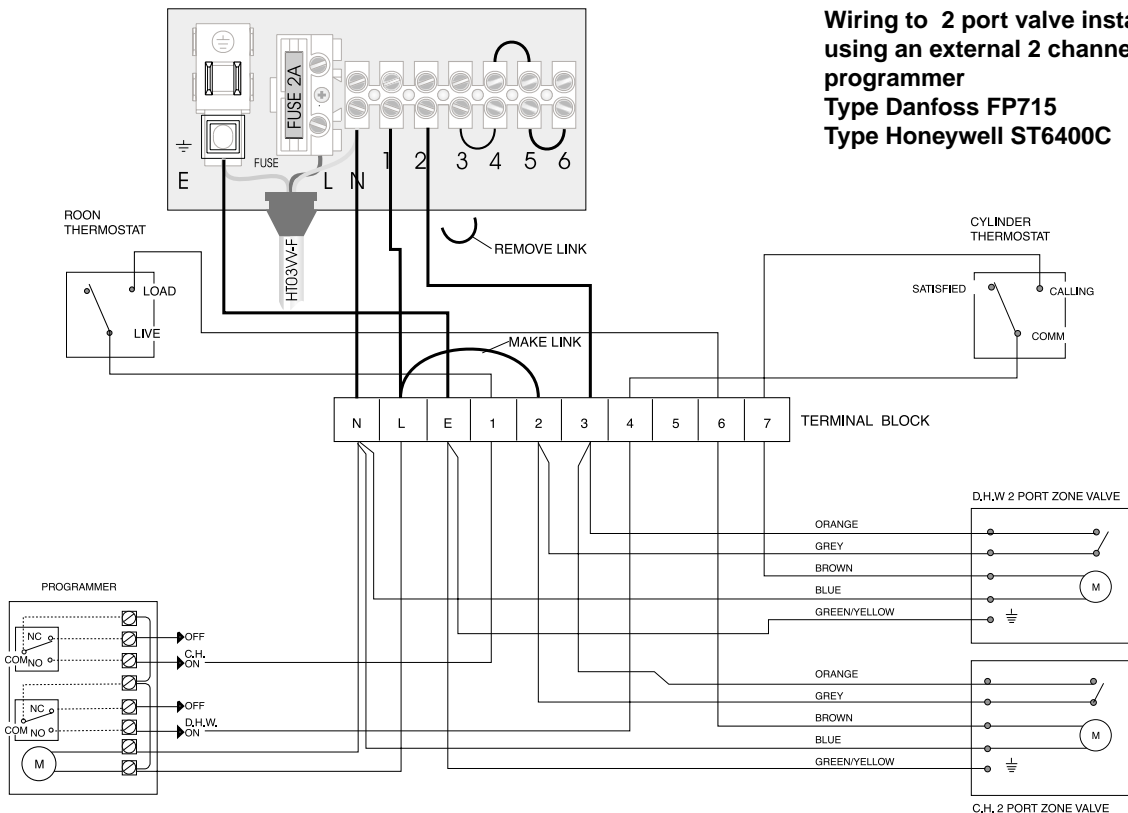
Wiring to 2 port valve insta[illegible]
using an external 2 channe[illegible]
programmer
Type Danfoss FP715
Type Honeywell ST6400C

FUSE 2A
FUSE
E L N 1 2 3 4 5 6
HT03VV-F

ROON
THERMOSTAT
LOAD
LIVE

REMOVE LINK

CYLINDER
THERMOSTAT
SATISFIED
CALLING
COMM

MAKE LINK

| N | L | E | 1 | 2 | 3 | 4 | 5 | 6 | 7 |
|---|---|---|---|---|---|---|---|---|---|

TERMINAL BLOCK

D.H.W 2 PORT ZONE VALVE
ORANGE
GREY
BROWN
BLUE
GREEN/YELLOW
M

PROGRAMMER
NC
COM
NO
OFF
C.H.
ON
NC
COM
NO
OFF
D.H.W.
ON
M

ORANGE
GREY
BROWN
BLUE
GREEN/YELLOW
M
C.H. 2 PORT ZONE VALVE